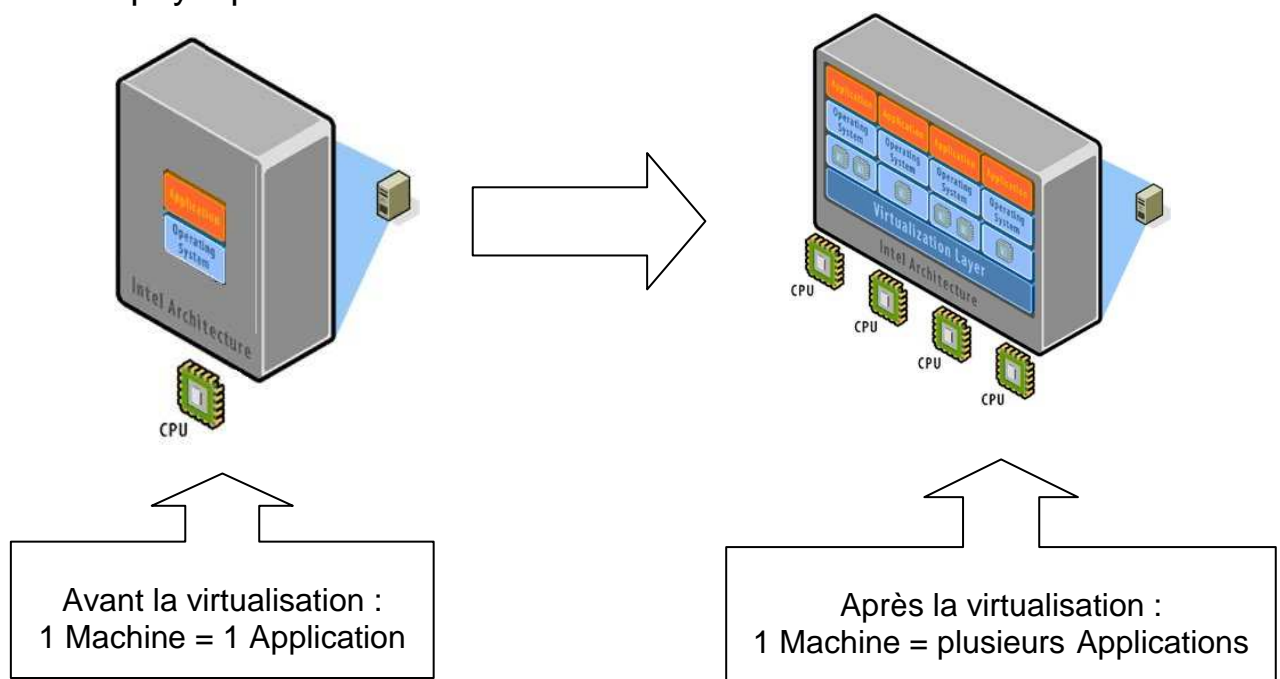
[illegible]

Application

Operating System

Intel Architecture

CPU

Application

Application

Application

Application

Operating System

Operating System

Operating System

Operating System

Virtualization Layer

Intel Architecture

CPU

CPU

CPU

CPU

Avant la virtualisation :
1 Machine = 1 Application

Après la virtualisation :
1 Machine = plusieurs Applications